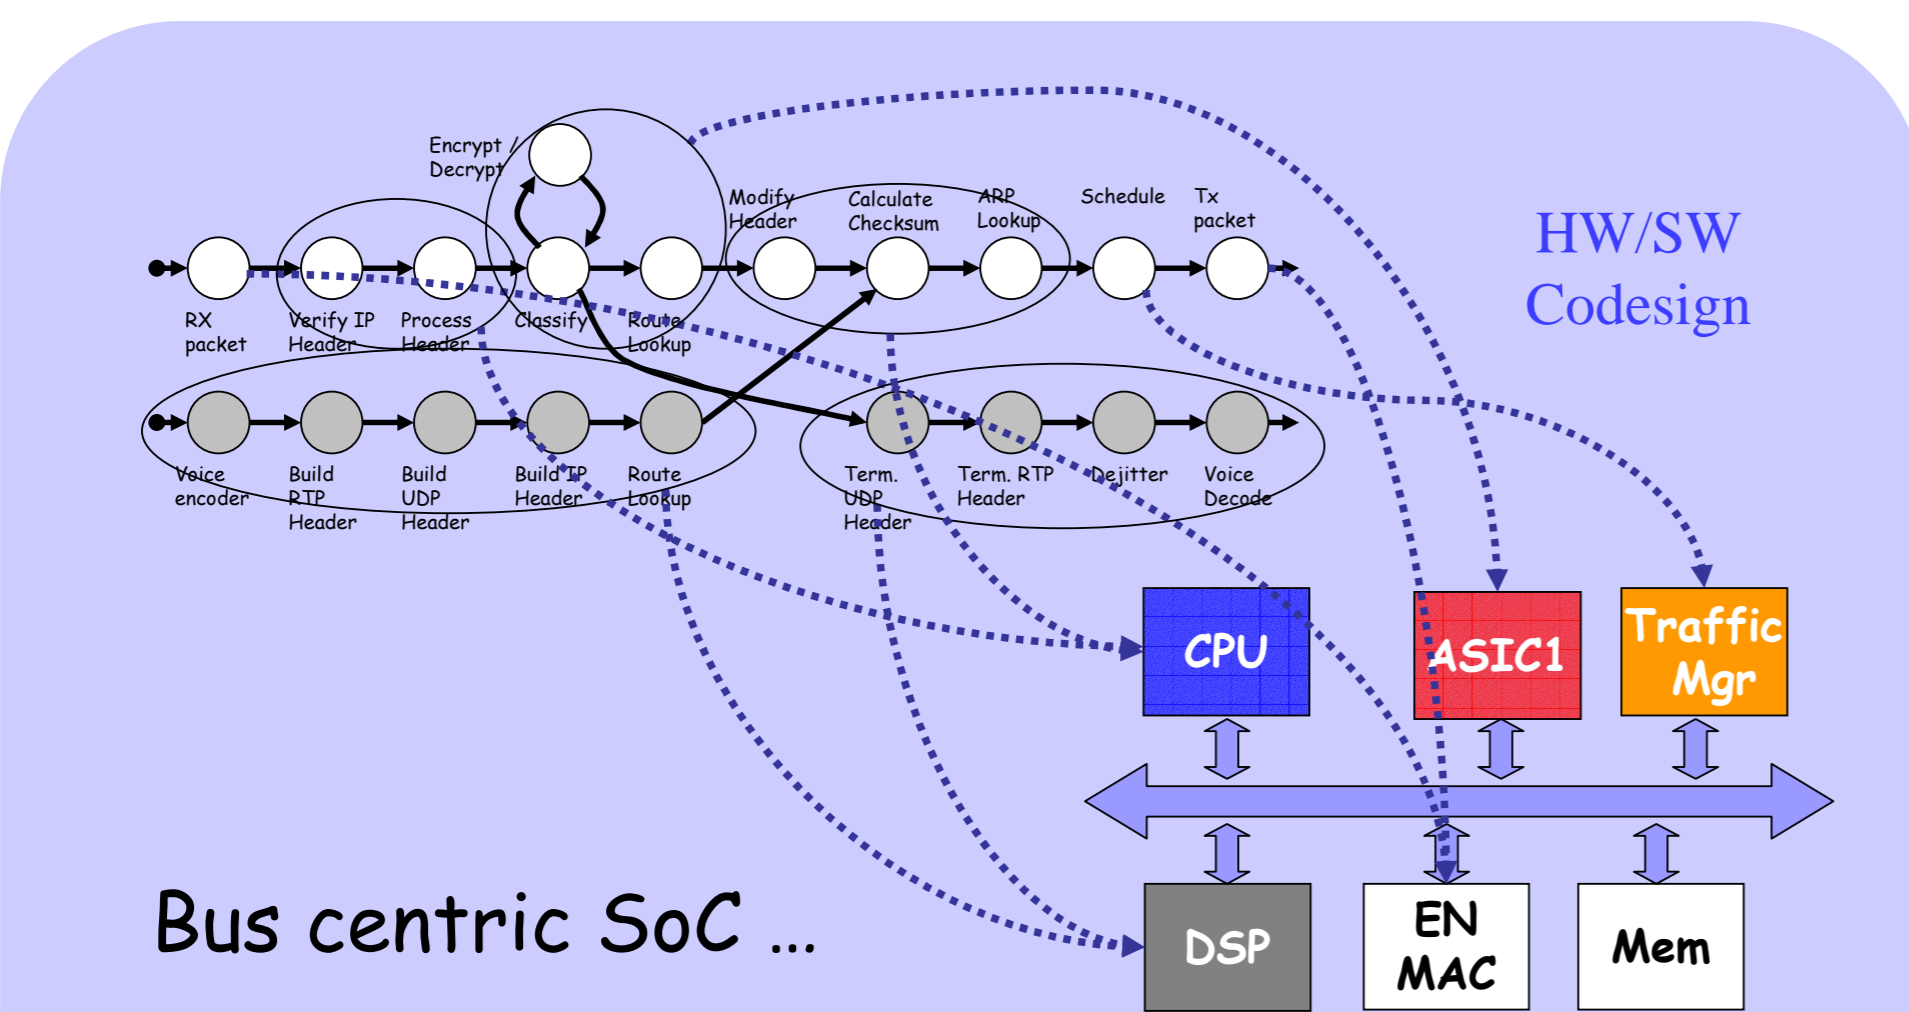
Encrypt / Decrypt

Modify Header

Calculate Checksum

ARP Lookup

Schedule

Tx packet

HW/SW Codesign

RX packet

Verify IP Header

Process Header

Classify

Route Lookup

Voice encoder

Build RTP Header

Build UDP Header

Build IP Header

Route Lookup

Term. UDP Header

Term. RTP Header

Dejitter

Voice Decode

CPU

ASIC1

Traffic Mgr

Bus centric SoC ...

DSP

EN MAC

Mem